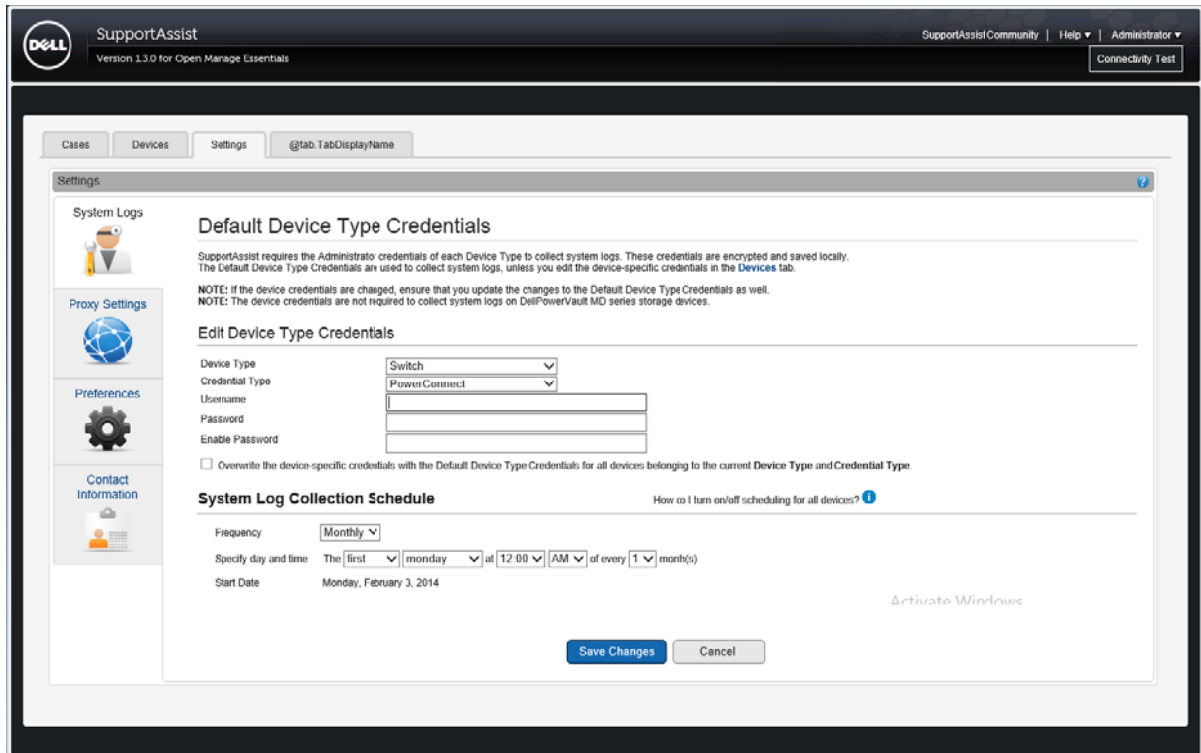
DELL SupportAssist
Version 1.3.0 for Open Manage Essentials

SupportAssistCommunity | Help ▾ | Administrator ▾
Connectivity Test

Cases | Devices | Settings | @tab.TabDisplayName

Settings

System Logs
Proxy Settings
Preferences
Contact Information

Default Device Type Credentials

SupportAssist requires the Administrato credentials of each Device Type to collect system logs. These credentials are encrypted and saved locally. The Default Device Type Credentials are used to collect system logs, unless you edit the device-specific credentials in the Devices tab.

NOTE: If the device credentials are changed, ensure that you update the changes to the Default Device Type Credentials as well.
NOTE: The device credentials are not required to collect system logs on DellPowerVault MD series storage devices.

Edit Device Type Credentials

Device Type: Switch
Credential Type: PowerConnect
Username
Password
Enable Password

Overwrite the device-specific credentials with the Default Device Type Credentials for all devices belonging to the current Device Type and Credential Type.

System Log Collection Schedule

How do I turn on/off scheduling for all devices?

Frequency: Monthly
Specify day and time: The first monday at 12:00 AM of every 1 month(s)
Start Date: Monday, February 3, 2014

Activate Windows

Save Changes | Cancel